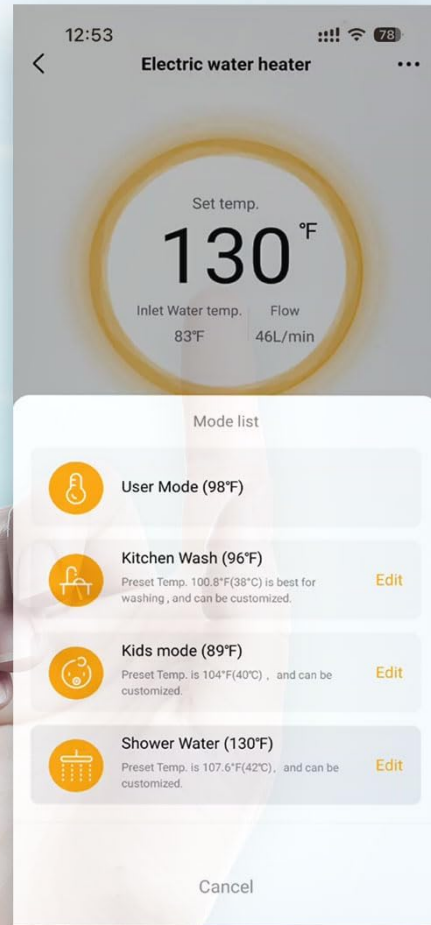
12:53

78

Electric water heater

Set temp.

130 ℉

Inlet Water temp.
83℉

Flow
46L/min

Mode list

User Mode (98℉)

Kitchen Wash (96℉)
Preset Temp. 100.8℉(38℃) is best for washing , and can be customized.
Edit

Kids mode (89℉)
Preset Temp. is 104℉(40℃) , and can be customized.
Edit

Shower Water (130℉)
Preset Temp. is 107.6℉(42℃), and can be customized.
Edit

Cancel